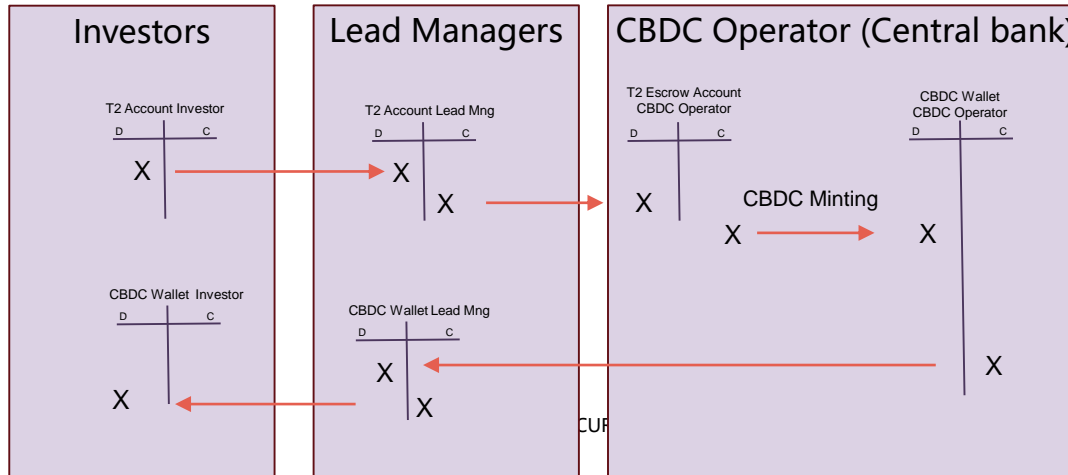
Investors

T2 Account Investor
D C
X

CBDC Wallet Investor
D C
X

Lead Managers

T2 Account Lead Mng
D C
X
X

CBDC Wallet Lead Mng
D C
X
X

CUR

CBDC Operator (Central bank)

T2 Escrow Account CBDC Operator
D C
X
X

CBDC Minting

CBDC Wallet CBDC Operator
D C
X
X